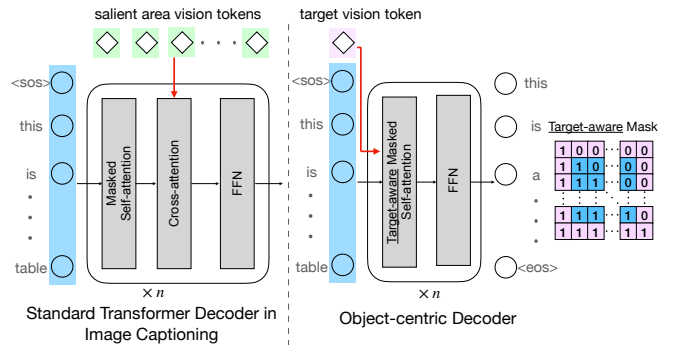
salient area vision tokens

target vision token

<sos>

this

is

table

Masked Self-attention

Cross-attention

FFN

$\times n$

Standard Transformer Decoder in Image Captioning

<sos>

this

is

table

Target-aware Masked Self-attention

FFN

$\times n$

Object-centric Decoder

this

is

a

<eos>

Target-aware Mask

| 1 | 0 | 0 | | 0 | 0 |
|---|---|---|---|---|---|
| 1 | 1 | 0 | | 0 | 0 |
| 1 | 1 | 1 | | 0 | 0 |
| 1 | 1 | 1 | | 1 | 0 |
| 1 | 1 | 1 | | 1 | 1 |